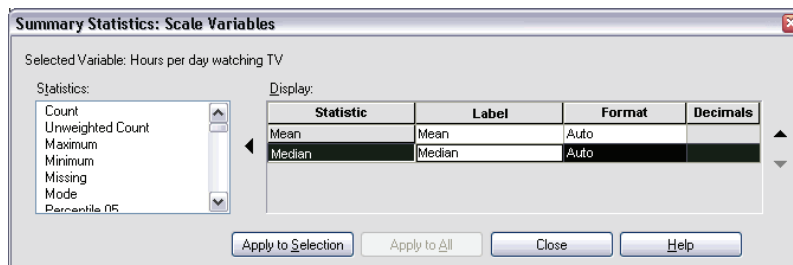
Summary Statistics: Scale Variables

Selected Variable: Hours per day watching TV

Statistics:

Count
Unweighted Count
Maximum
Minimum
Missing
Mode
Percentile 05

Display:

| Statistic | Label | Format | Decimals |
|---|---|---|---|
| Mean | Mean | Auto | |
| Median | Median | Auto | |

Apply to Selection

Apply to All

Close

Help